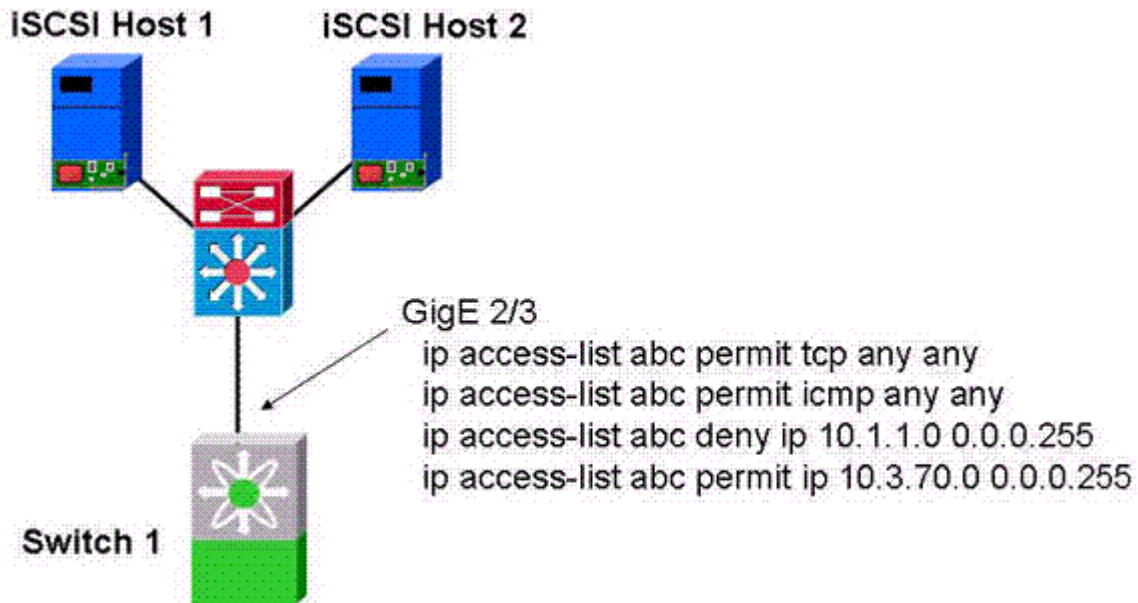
iSCSI Host 1

iSCSI Host 2

GigE 2/3
ip access-list abc permit tcp any any
ip access-list abc permit icmp any any
ip access-list abc deny ip 10.1.1.0 0.0.0.255
ip access-list abc permit ip 10.3.70.0 0.0.0.255

Switch 1